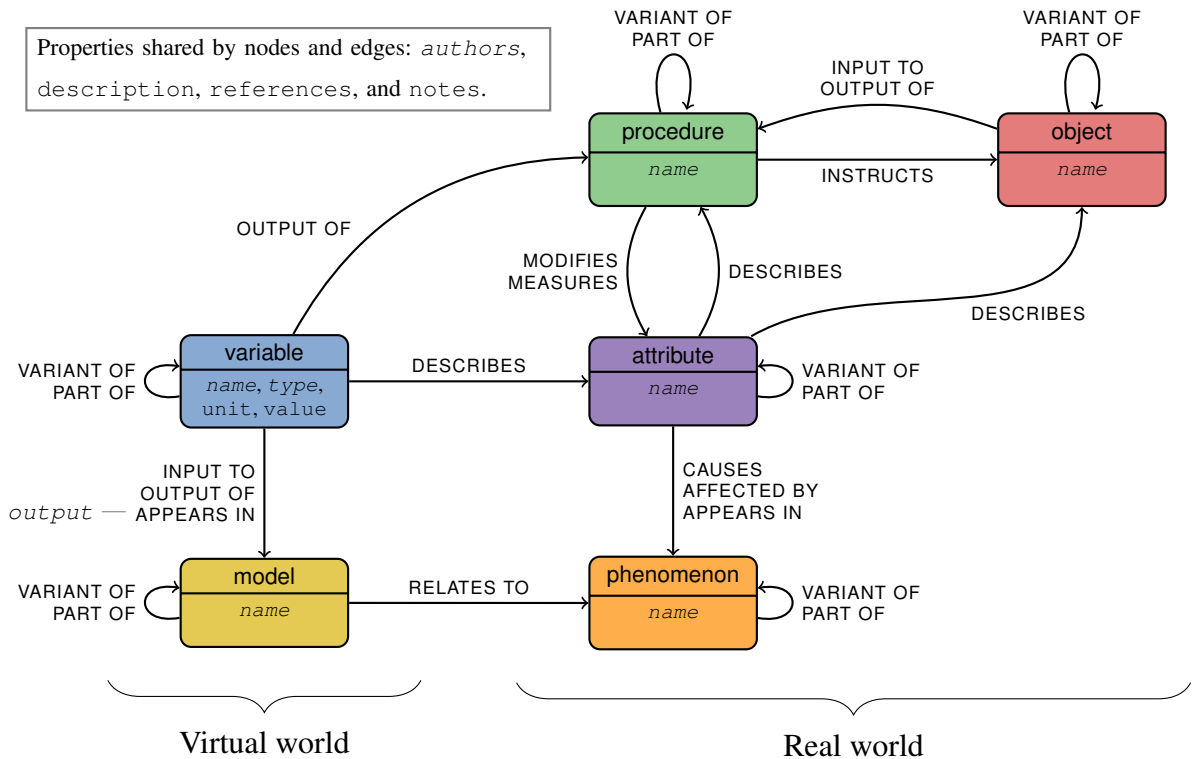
Properties shared by nodes and edges: authors, description, references, and notes.

VARIANT OF
PART OF

VARIANT OF
PART OF

INPUT TO
OUTPUT OF

procedure
name

INSTRUCTS

object
name

OUTPUT OF

MODIFIES
MEASURES

DESCRIBES

DESCRIBES

VARIANT OF
PART OF

variable
name, type, unit, value

DESCRIBES

attribute
name

VARIANT OF
PART OF

INPUT TO
OUTPUT OF
output — APPEARS IN

CAUSES
AFFECTED BY
APPEARS IN

VARIANT OF
PART OF

model
name

RELATES TO

phenomenon
name

VARIANT OF
PART OF

Virtual world

Real world